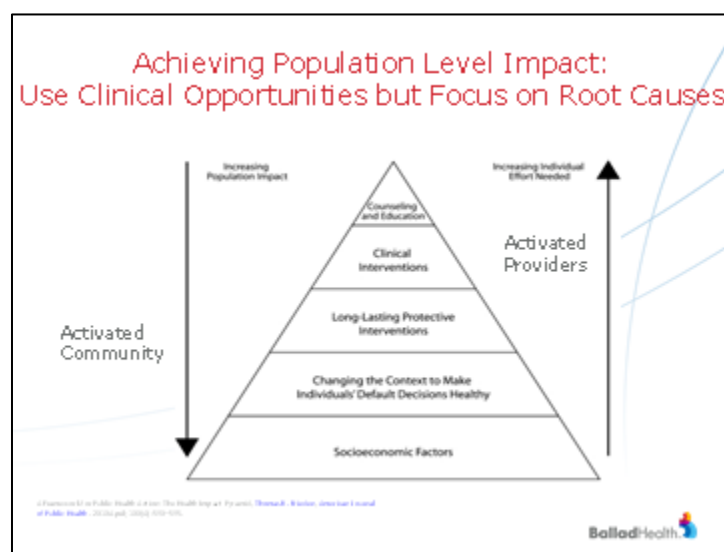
Achieving Population Level Impact:
Use Clinical Opportunities but Focus on Root Causes

Increasing Population Impact

Increasing Individual Effort Needed

Counseling and Education

Clinical Interventions

Long-Lasting Protective Interventions

Changing the Context to Make Individuals' Default Decisions Healthy

Socioeconomic Factors

Activated Providers

Activated Community

A Framework for Public Health Action: The Health Impact Pyramid, Thomas R. Frieden, American Journal of Public Health, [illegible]

BalladHealth